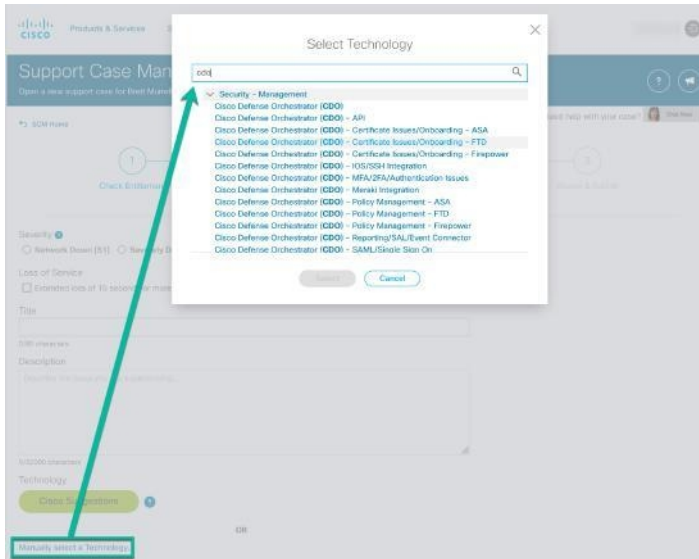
cisco Products & Services

Support Case Man

Open a new support case for Brett Munn

SCM Home

1

Check Entitlement

Severity

Network Down (S1) Severely D

Loss of Service

Extended loss of 15 seconds or more

Title

Description

Technology

Close Suggestions

Manually select a Technology

OR

Select Technology

cdo

Security - Management

Cisco Defense Orchestrator (CDO)

Cisco Defense Orchestrator (CDO) - API

Cisco Defense Orchestrator (CDO) - Certificate Issues/Onboarding - ASA

Cisco Defense Orchestrator (CDO) - Certificate Issues/Onboarding - FTD

Cisco Defense Orchestrator (CDO) - Certificate Issues/Onboarding - Firepower

Cisco Defense Orchestrator (CDO) - IOS/SSH Integration

Cisco Defense Orchestrator (CDO) - MFA/2FA/Authentication Issues

Cisco Defense Orchestrator (CDO) - Meraki Integration

Cisco Defense Orchestrator (CDO) - Policy Management - ASA

Cisco Defense Orchestrator (CDO) - Policy Management - FTD

Cisco Defense Orchestrator (CDO) - Policy Management - Firepower

Cisco Defense Orchestrator (CDO) - Reporting/SAL/Event Connector

Cisco Defense Orchestrator (CDO) - SAML/Single Sign On

Select

Cancel

Need help with your case?

3

Review & Submit